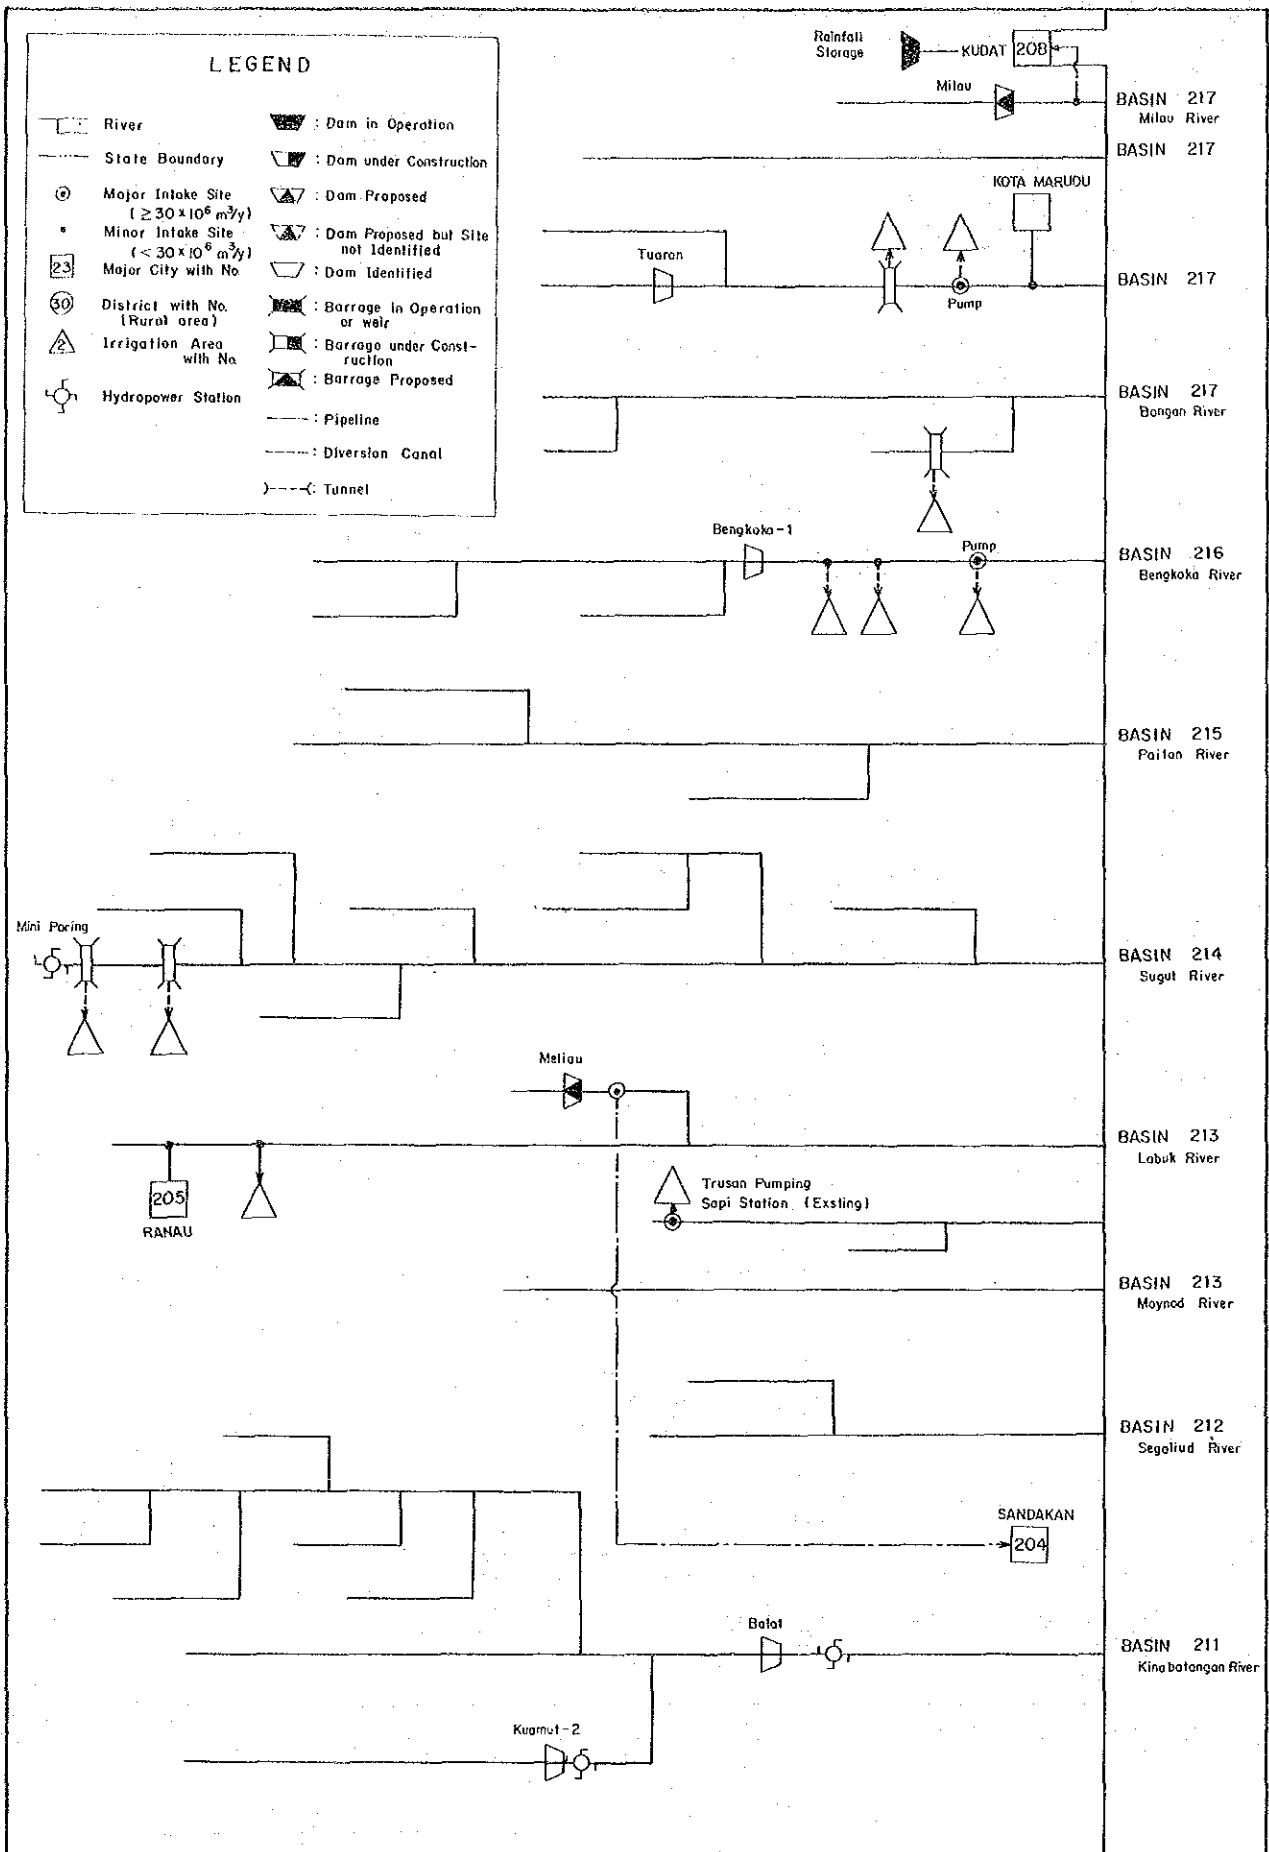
LEGEND

River
State Boundary
Major Intake Site ($\geq 30 \times 10^6$ m$^3$/y)
Minor Intake Site ($< 30 \times 10^6$ m$^3$/y)
23 Major City with No.
30 District with No. (Rural area)
2 Irrigation Area with No.
Hydropower Station

: Dam in Operation
: Dam under Construction
: Dam Proposed
: Dam Proposed but Site not Identified
: Dam Identified
: Barrage in Operation or weir
: Barrage under Construction
: Barrage Proposed
: Pipeline
: Diversion Canal
: Tunnel

Rainfall Storage
KUDAT 208
Milau
BASIN 217 Milau River
BASIN 217
KOTA MARUDU
Tuaran
Pump
BASIN 217
BASIN 217 Bongan River
Bengkoka-1
Pump
BASIN 216 Bengkoka River
BASIN 215 Paitan River
Mini Poring
BASIN 214 Sugut River
Meliau
BASIN 213 Labuk River
205 RANAU
Trusan Sapi Pumping Station (Exsting)
BASIN 213 Moynod River
BASIN 212 Segaliud River
SANDAKAN 204
Batat
BASIN 211 Kinabatangan River
Kuamut-2